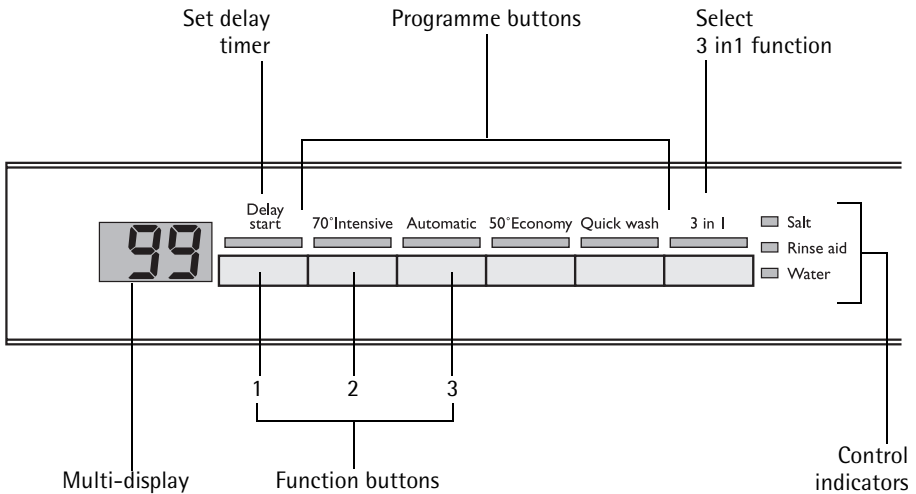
Set delay timer

Programme buttons

Select 3 in1 function

99

Delay start

70°Intensive

Automatic

50°Economy

Quick wash

3 in 1

Salt

Rinse aid

Water

1

2

3

Multi-display

Function buttons

Control indicators